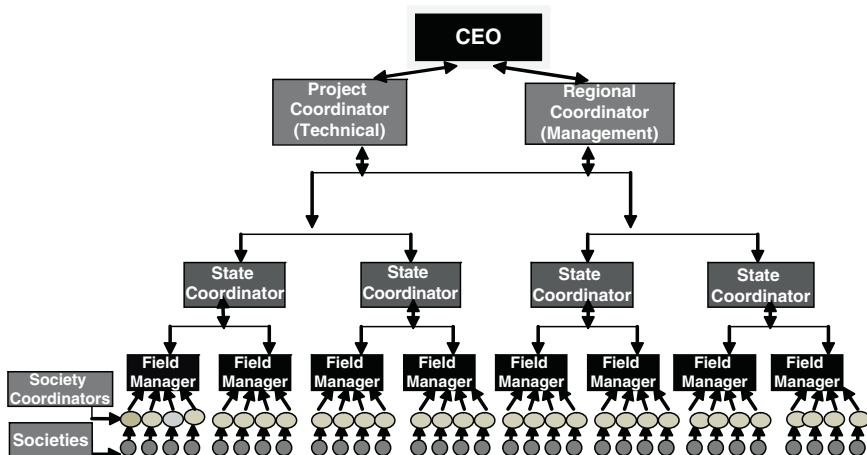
CEO

Project Coordinator (Technical)

Regional Coordinator (Management)

State Coordinator

State Coordinator

State Coordinator

State Coordinator

Society Coordinators

Societies

Field Manager

Field Manager

Field Manager

Field Manager

Field Manager

Field Manager

Field Manager

Field Manager